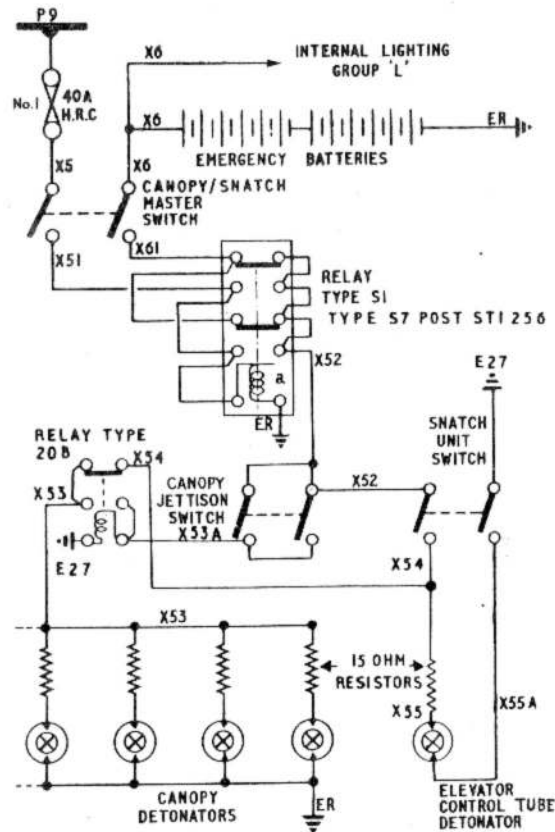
P9

No.1 40A H.R.C

X5

X6

X6

INTERNAL LIGHTING GROUP 'L'

X6

EMERGENCY BATTERIES

ER

CANOPY/SNATCH MASTER SWITCH

X51

X61

RELAY TYPE SI TYPE S7 POST STI 256

a

ER

X52

E27

RELAY TYPE 20B

X54

X53

CANOPY JETTISON SWITCH

X52

SNATCH UNIT SWITCH

X53A

E27

X54

X53

15 OHM RESISTORS

X55

X55A

CANOPY DETONATORS

ER

ELEVATOR CONTROL TUBE DETONATOR